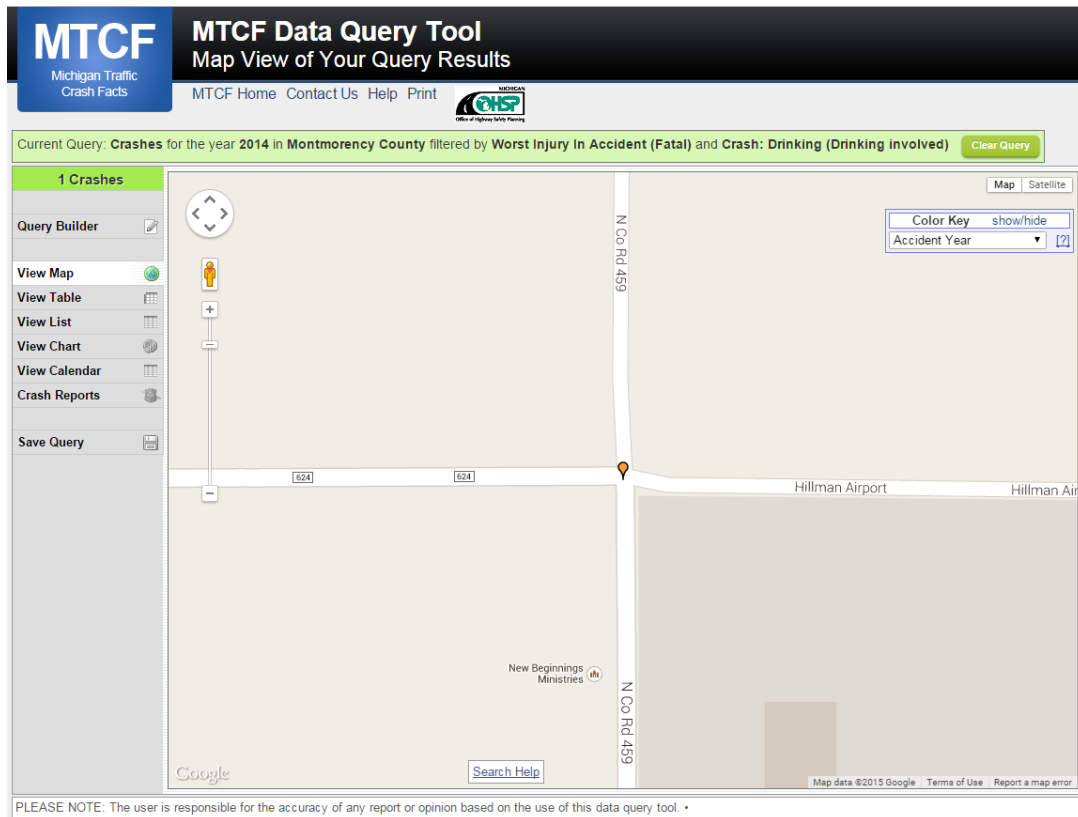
MTCF
Michigan Traffic Crash Facts

MTCF Data Query Tool
Map View of Your Query Results

MTCF Home Contact Us Help Print

MICHIGAN OHSP Office of Highway Safety Planning

Current Query: Crashes for the year 2014 in Montmorency County filtered by Worst Injury In Accident (Fatal) and Crash: Drinking (Drinking involved) Clear Query

1 Crashes

Query Builder

View Map
View Table
View List
View Chart
View Calendar
Crash Reports

Save Query

Map Satellite

Color Key show/hide
Accident Year [?]

N Co Rd 459

624
624

Hillman Airport
Hillman Air

New Beginnings Ministries

N Co Rd 459

Google
Search Help
Map data ©2015 Google Terms of Use Report a map error

PLEASE NOTE: The user is responsible for the accuracy of any report or opinion based on the use of this data query tool. •